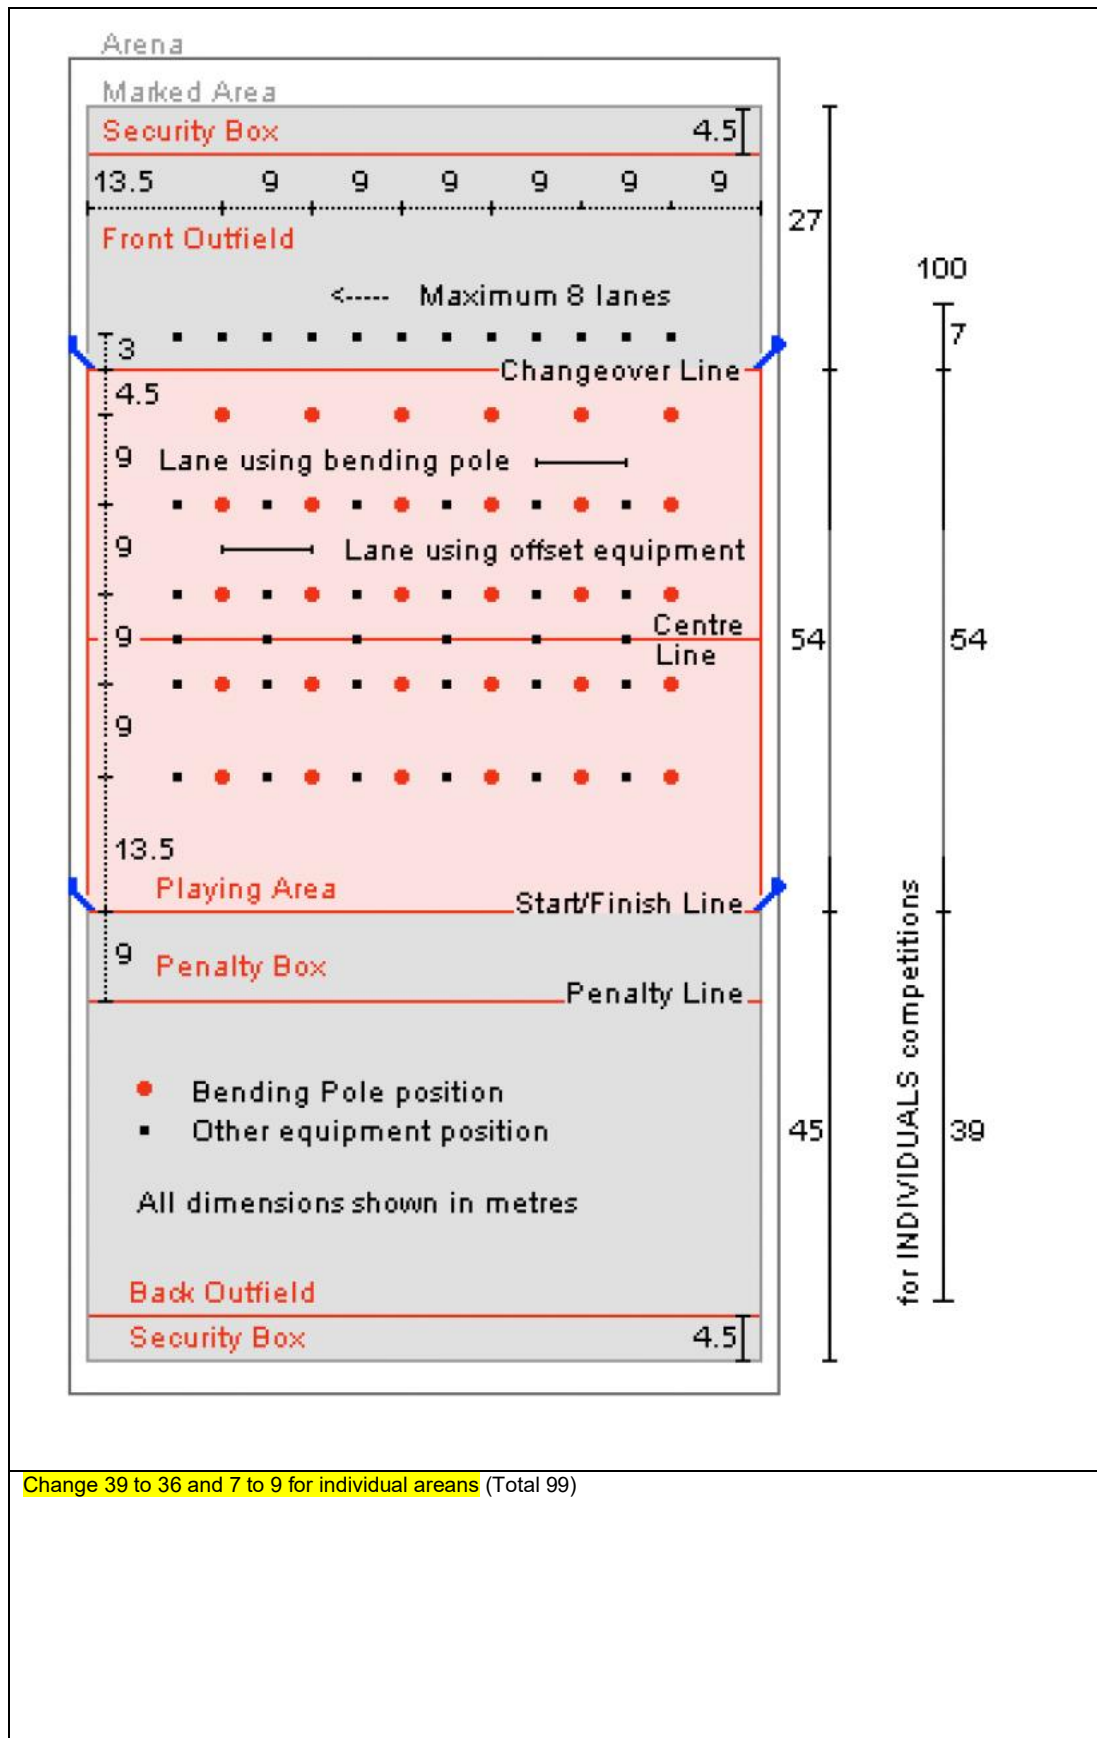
Arena

Marked Area

Security Box 4.5

13.5 9 9 9 9 9 9

27

Front Outfield

100

<----- Maximum 8 lanes

7

3

Changeover Line

4.5

9 Lane using bending pole

9 Lane using offset equipment

9 Centre Line

54

54

9

13.5

Playing Area

Start/Finish Line

9 Penalty Box

Penalty Line

Bending Pole position

Other equipment position

45

39

for INDIVIDUALS competitions

All dimensions shown in metres

Back Outfield

Security Box 4.5

Change 39 to 36 and 7 to 9 for individual areans (Total 99)